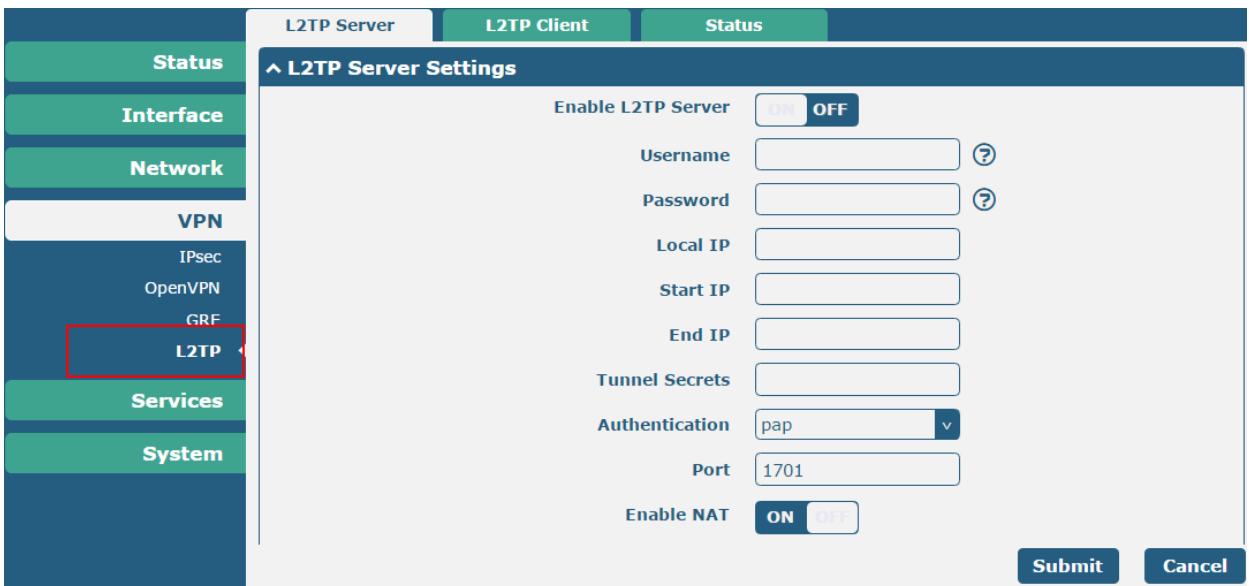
L2TP Server
L2TP Client
Status

Status
Interface
Network
VPN
IPsec
OpenVPN
GRE
L2TP
Services
System

^ L2TP Server Settings

Enable L2TP Server ON OFF
Username
Password
Local IP
Start IP
End IP
Tunnel Secrets
Authentication pap
Port 1701
Enable NAT ON OFF

Submit
Cancel